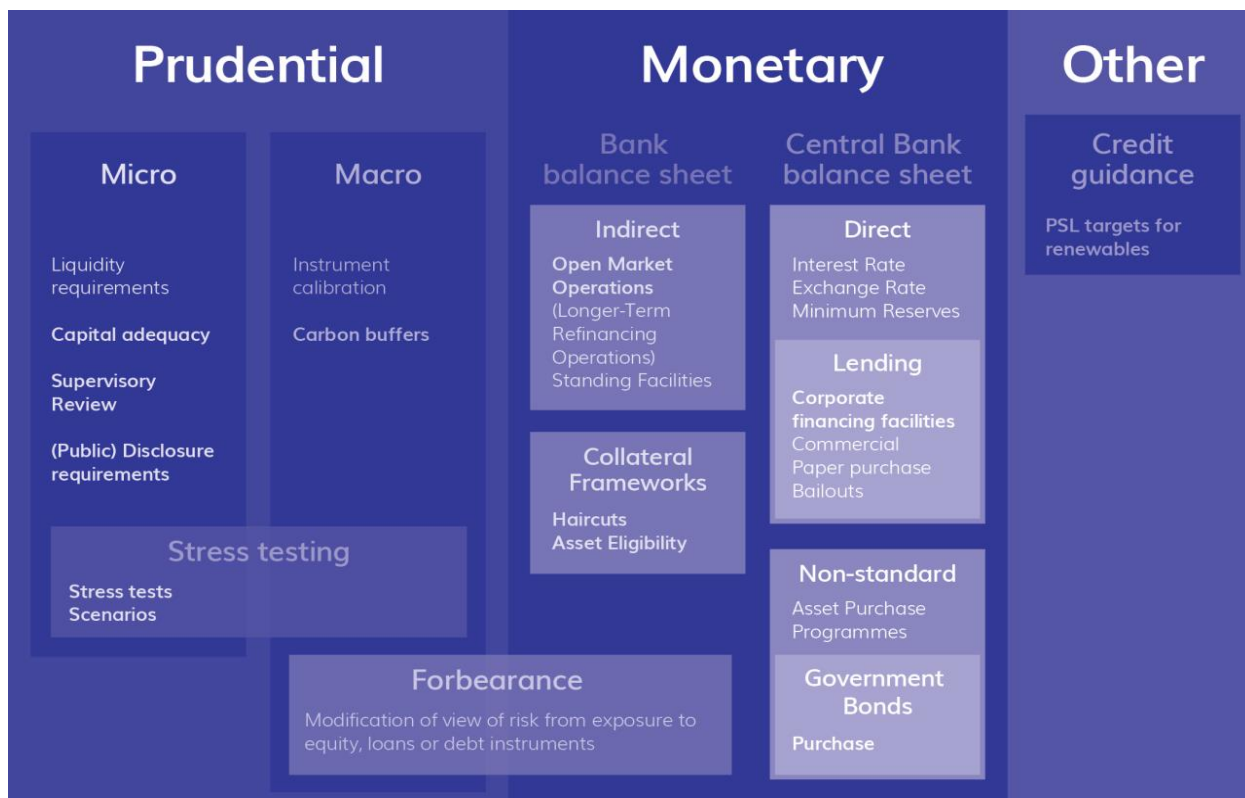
Prudential

Monetary

Other

Micro

Liquidity requirements

Capital adequacy

Supervisory Review

(Public) Disclosure requirements

Macro

Instrument calibration

Carbon buffers

Stress testing

Stress tests
Scenarios

Bank balance sheet

Indirect

Open Market Operations (Longer-Term Refinancing Operations)
Standing Facilities

Collateral Frameworks

Haircuts
Asset Eligibility

Central Bank balance sheet

Direct

Interest Rate
Exchange Rate
Minimum Reserves

Lending

Corporate financing facilities
Commercial Paper purchase
Bailouts

Non-standard

Asset Purchase Programmes

Government Bonds

Purchase

Credit guidance

PSL targets for renewables

Forbearance

Modification of view of risk from exposure to equity, loans or debt instruments